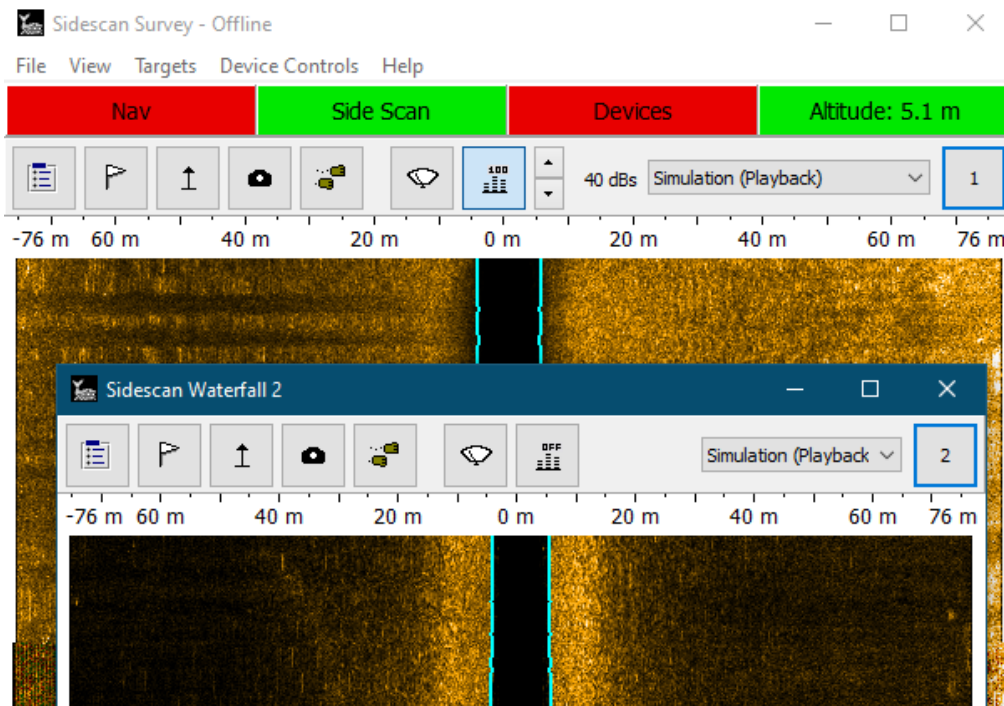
Sidescan Survey - Offline

File View Targets Device Controls Help

Nav Side Scan Devices Altitude: 5.1 m

100

40 dBs Simulation (Playback) 1

-76 m 60 m 40 m 20 m 0 m 20 m 40 m 60 m 76 m

Sidescan Waterfall 2

OFF

Simulation (Playback 2

-76 m 60 m 40 m 20 m 0 m 20 m 40 m 60 m 76 m